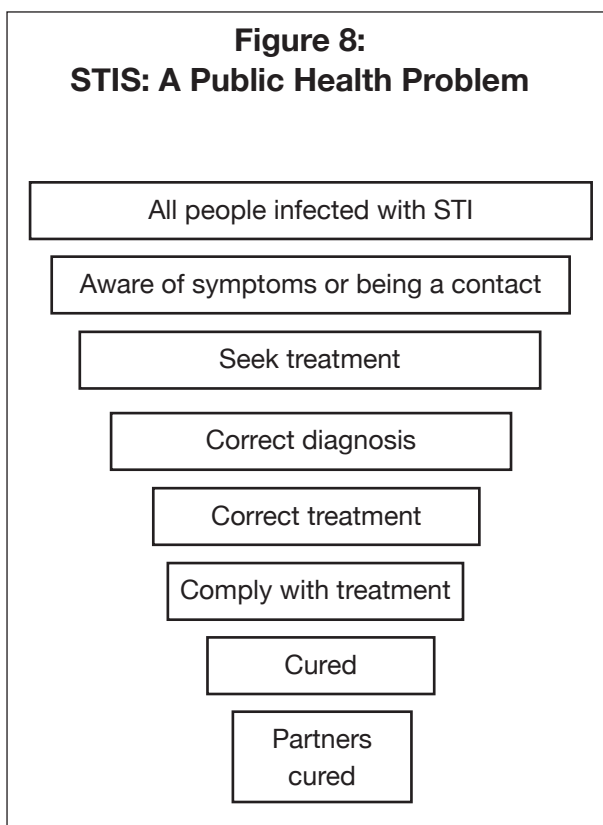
Figure 8:
STIS: A Public Health Problem

All people infected with STI

Aware of symptoms or being a contact

Seek treatment

Correct diagnosis

Correct treatment

Comply with treatment

Cured

Partners cured